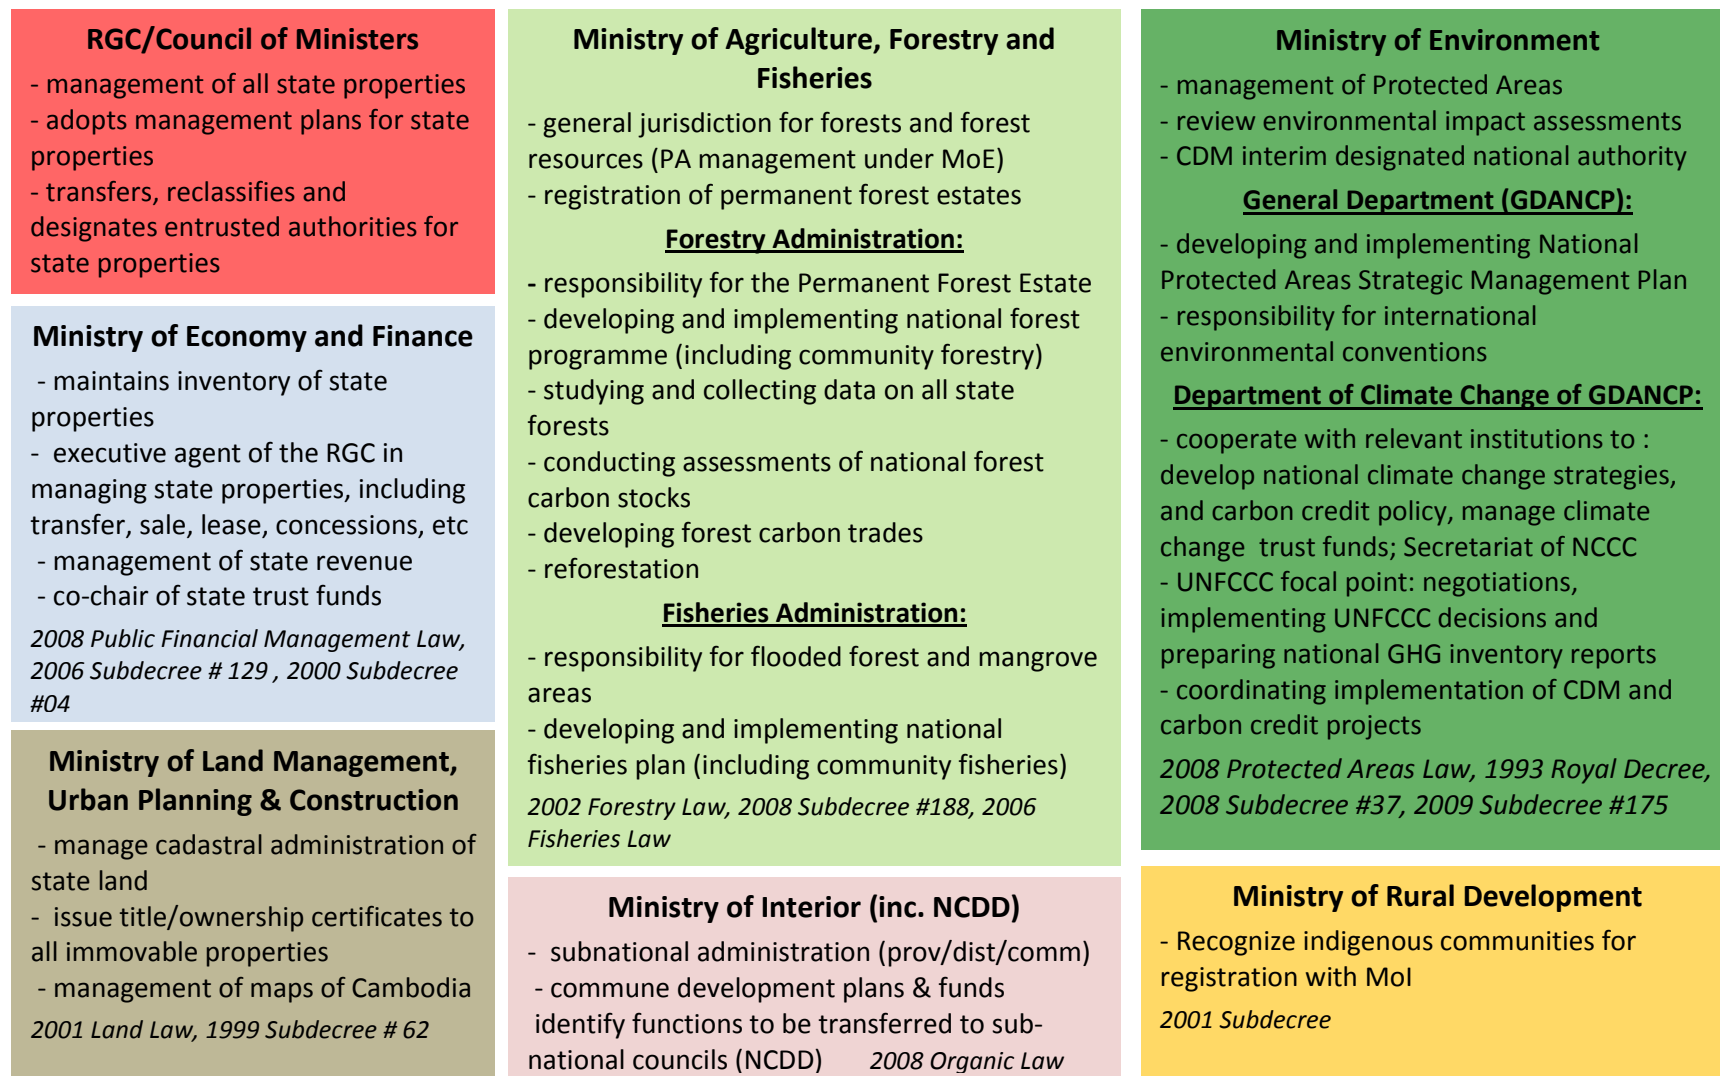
RGC/Council of Ministers
- management of all state properties
- adopts management plans for state properties
- transfers, reclassifies and designates entrusted authorities for state properties

Ministry of Economy and Finance
- maintains inventory of state properties
- executive agent of the RGC in managing state properties, including transfer, sale, lease, concessions, etc
- management of state revenue
- co-chair of state trust funds
2008 Public Financial Management Law, 2006 Subdecree # 129 , 2000 Subdecree #04

Ministry of Land Management, Urban Planning & Construction
- manage cadastral administration of state land
- issue title/ownership certificates to all immovable properties
- management of maps of Cambodia
2001 Land Law, 1999 Subdecree # 62

Ministry of Agriculture, Forestry and Fisheries
- general jurisdiction for forests and forest resources (PA management under MoE)
- registration of permanent forest estates
Forestry Administration:
- responsibility for the Permanent Forest Estate
- developing and implementing national forest programme (including community forestry)
- studying and collecting data on all state forests
- conducting assessments of national forest carbon stocks
- developing forest carbon trades
- reforestation
Fisheries Administration:
- responsibility for flooded forest and mangrove areas
- developing and implementing national fisheries plan (including community fisheries)
2002 Forestry Law, 2008 Subdecree #188, 2006 Fisheries Law

Ministry of Interior (inc. NCDD)
- subnational administration (prov/dist/comm)
- commune development plans & funds
identify functions to be transferred to subnational councils (NCDD) 2008 Organic Law

Ministry of Environment
- management of Protected Areas
- review environmental impact assessments
- CDM interim designated national authority
General Department (GDANCP):
- developing and implementing National Protected Areas Strategic Management Plan
- responsibility for international environmental conventions
Department of Climate Change of GDANCP:
- cooperate with relevant institutions to : develop national climate change strategies, and carbon credit policy, manage climate change trust funds; Secretariat of NCCC
- UNFCCC focal point: negotiations, implementing UNFCCC decisions and preparing national GHG inventory reports
- coordinating implementation of CDM and carbon credit projects
2008 Protected Areas Law, 1993 Royal Decree, 2008 Subdecree #37, 2009 Subdecree #175

Ministry of Rural Development
- Recognize indigenous communities for registration with MoI
2001 Subdecree